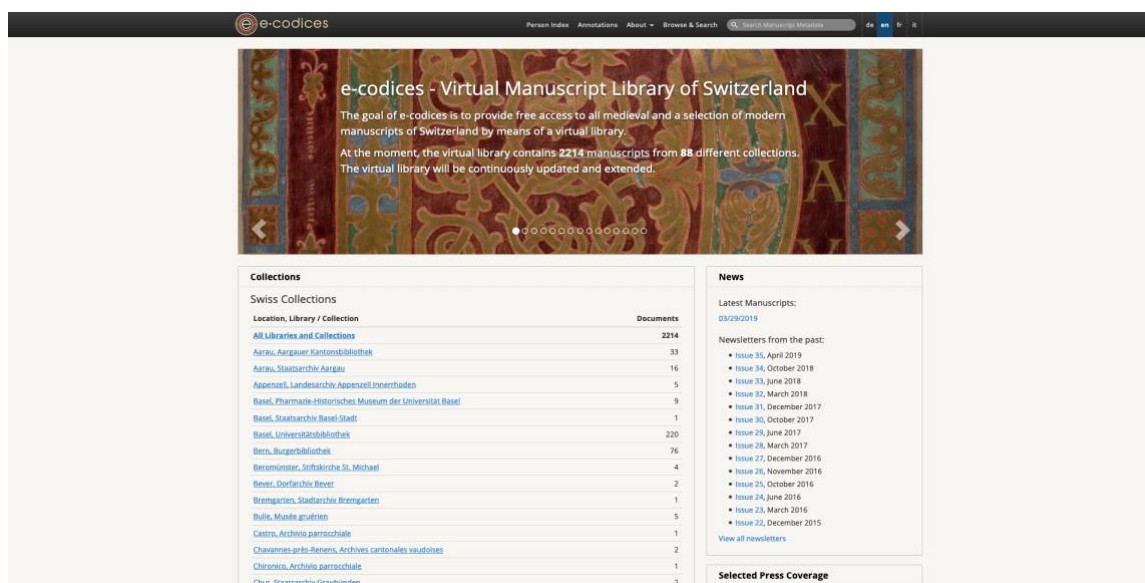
e-codices

Person Index Annotations About Browse & Search Search Manuscript Metadata de en fr it

e-codices - Virtual Manuscript Library of Switzerland

The goal of e-codices is to provide free access to all medieval and a selection of modern manuscripts of Switzerland by means of a virtual library.

At the moment, the virtual library contains 2214 manuscripts from 88 different collections. The virtual library will be continuously updated and extended.

Collections

Swiss Collections

| Location, Library / Collection | Documents |
|---|---|
| All Libraries and Collections | 2214 |
| Aarau, Aargauer Kantonsbibliothek | 33 |
| Aarau, Staatsarchiv Aargau | 16 |
| Appenzell, Landesarchiv Appenzell Innerrhoden | 5 |
| Basel, Pharmazie-Historisches Museum der Universität Basel | 9 |
| Basel, Staatsarchiv Basel-Stadt | 1 |
| Basel, Universitätsbibliothek | 220 |
| Bern, Burgerbibliothek | 76 |
| Beromünster, Stiftskirche St. Michael | 4 |
| Bever, Dorfarchiv Bever | 2 |
| Bremgarten, Stadtarchiv Bremgarten | 1 |
| Bulle, Musée gruérien | 5 |
| Castro, Archivio parrocchiale | 1 |
| Chavannes-près-Renens, Archives cantonales vaudoises | 2 |
| Chironico, Archivio parrocchiale | 1 |
| Chur, Staatsarchiv Graubünden | 2 |

News

Latest Manuscripts:
03/29/2019

Newsletters from the past:
• Issue 35, April 2019
• Issue 34, October 2018
• Issue 33, June 2018
• Issue 32, March 2018
• Issue 31, December 2017
• Issue 30, October 2017
• Issue 29, June 2017
• Issue 28, March 2017
• Issue 27, December 2016
• Issue 26, November 2016
• Issue 25, October 2016
• Issue 24, June 2016
• Issue 23, March 2016
• Issue 22, December 2015
View all newsletters

Selected Press Coverage